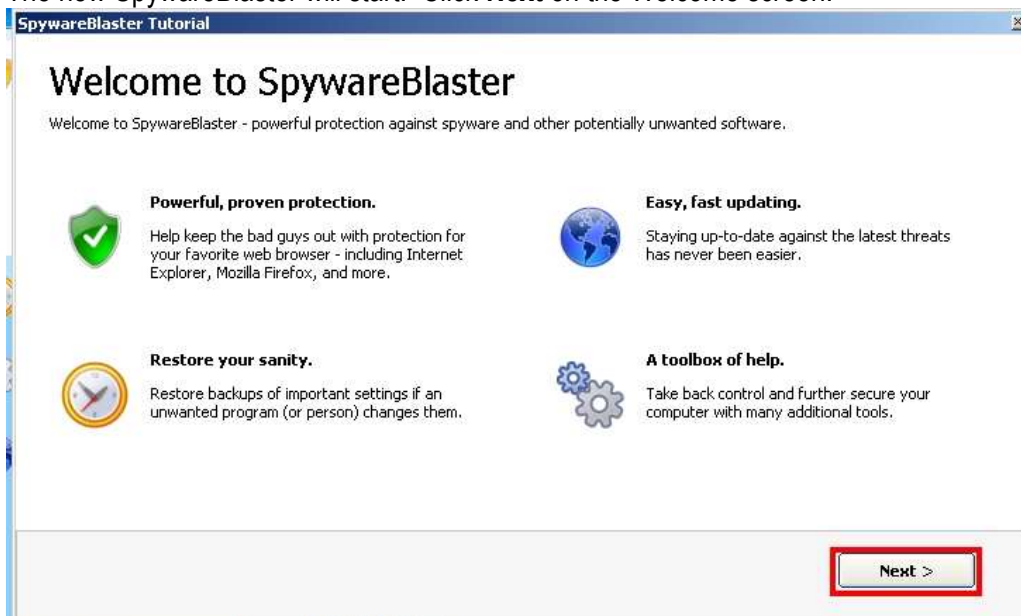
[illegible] SpywareBlaster will start. Click Next on the Welcome screen.

SpywareBlaster Tutorial

Welcome to SpywareBlaster

Welcome to SpywareBlaster - powerful protection against spyware and other potentially unwanted software.

Powerful, proven protection.

Help keep the bad guys out with protection for your favorite web browser - including Internet Explorer, Mozilla Firefox, and more.

Easy, fast updating.

Staying up-to-date against the latest threats has never been easier.

Restore your sanity.

Restore backups of important settings if an unwanted program (or person) changes them.

A toolbox of help.

Take back control and further secure your computer with many additional tools.

Next >